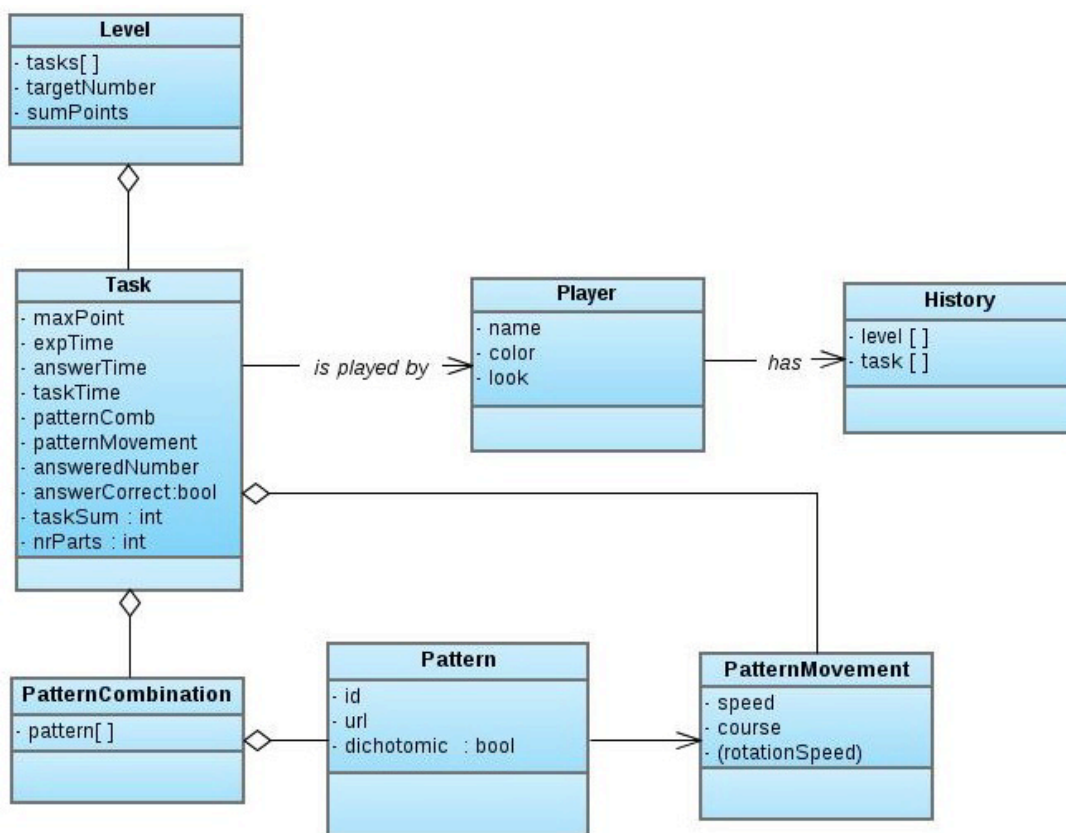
Level
- tasks[ ]
- targetNumber
- sumPoints

Task
- maxPoint
- expTime
- answerTime
- taskTime
- patternComb
- patternMovement
- answeredNumber
- answerCorrect:bool
- taskSum : int
- nrParts : int

is played by

Player
- name
- color
- look

has

History
- level [ ]
- task [ ]

PatternCombination
- pattern[ ]

Pattern
- id
- url
- dichotomic : bool

PatternMovement
- speed
- course
- (rotationSpeed)